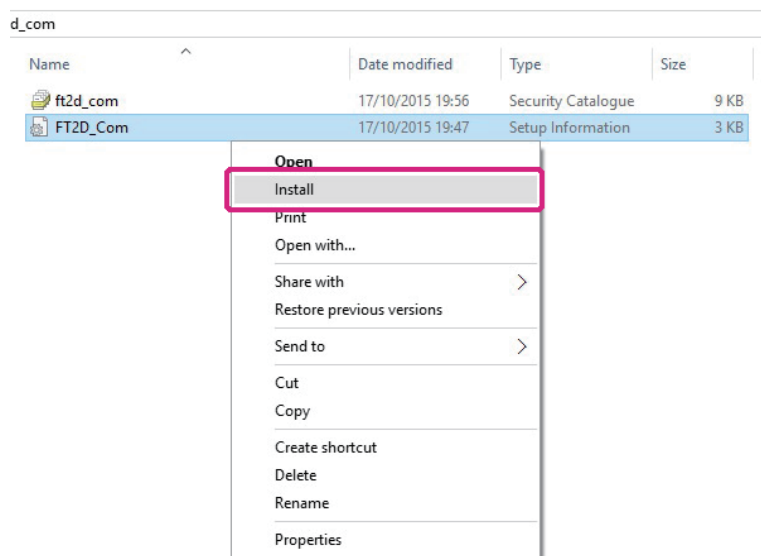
d_com

| Name | Date modified | Type | Size |
|---|---|---|---|
| ft2d_com | 17/10/2015 19:56 | Security Catalogue | 9 KB |
| FT2D_Com | 17/10/2015 19:47 | Setup Information | 3 KB |

Open
Install
Print
Open with...
Share with
Restore previous versions
Send to
Cut
Copy
Create shortcut
Delete
Rename
Properties